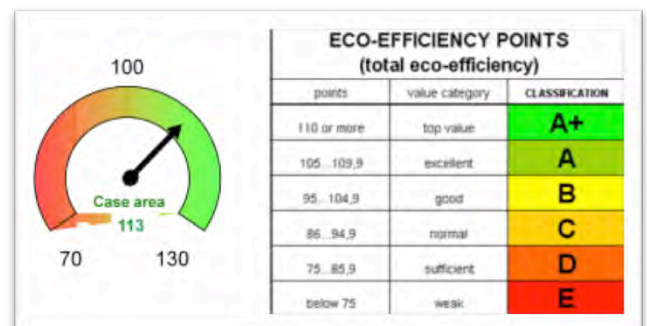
100

Case area
113

70

130

ECO-EFFICIENCY POINTS
(total eco-efficiency)

| points | value category | CLASSIFICATION |
|---|---|---|
| 110 or more | top value | A+ |
| 105...109,9 | excellent | A |
| 95...104,9 | good | B |
| 86...94,9 | normal | C |
| 75...85,9 | sufficient | D |
| below 75 | weak | E |